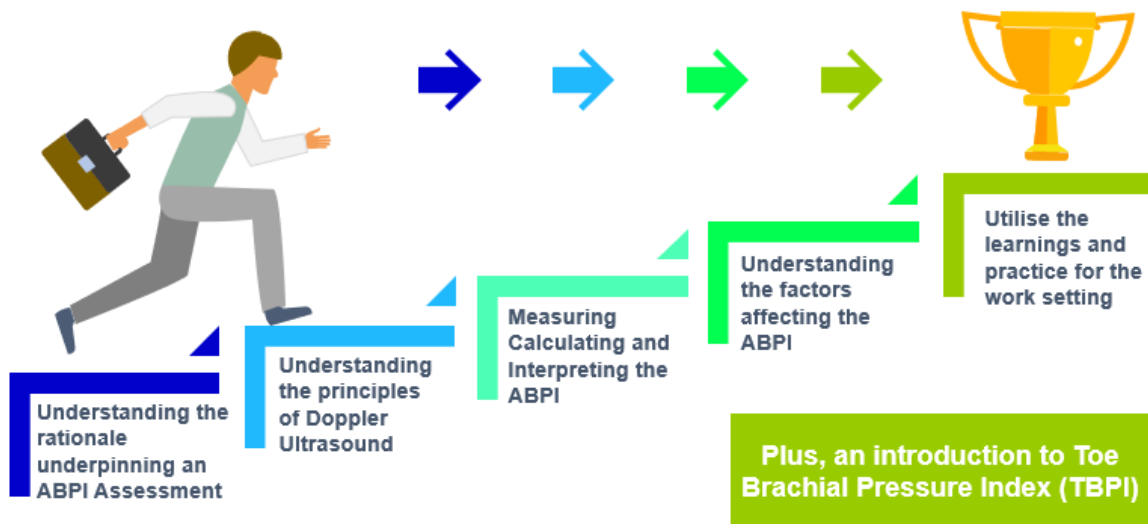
Understanding the rationale underpinning an ABPI Assessment

Understanding the principles of Doppler Ultrasound

Measuring Calculating and Interpreting the ABPI

Understanding the factors affecting the ABPI

Utilise the learnings and practice for the work setting

Plus, an introduction to Toe Brachial Pressure Index (TBPI)